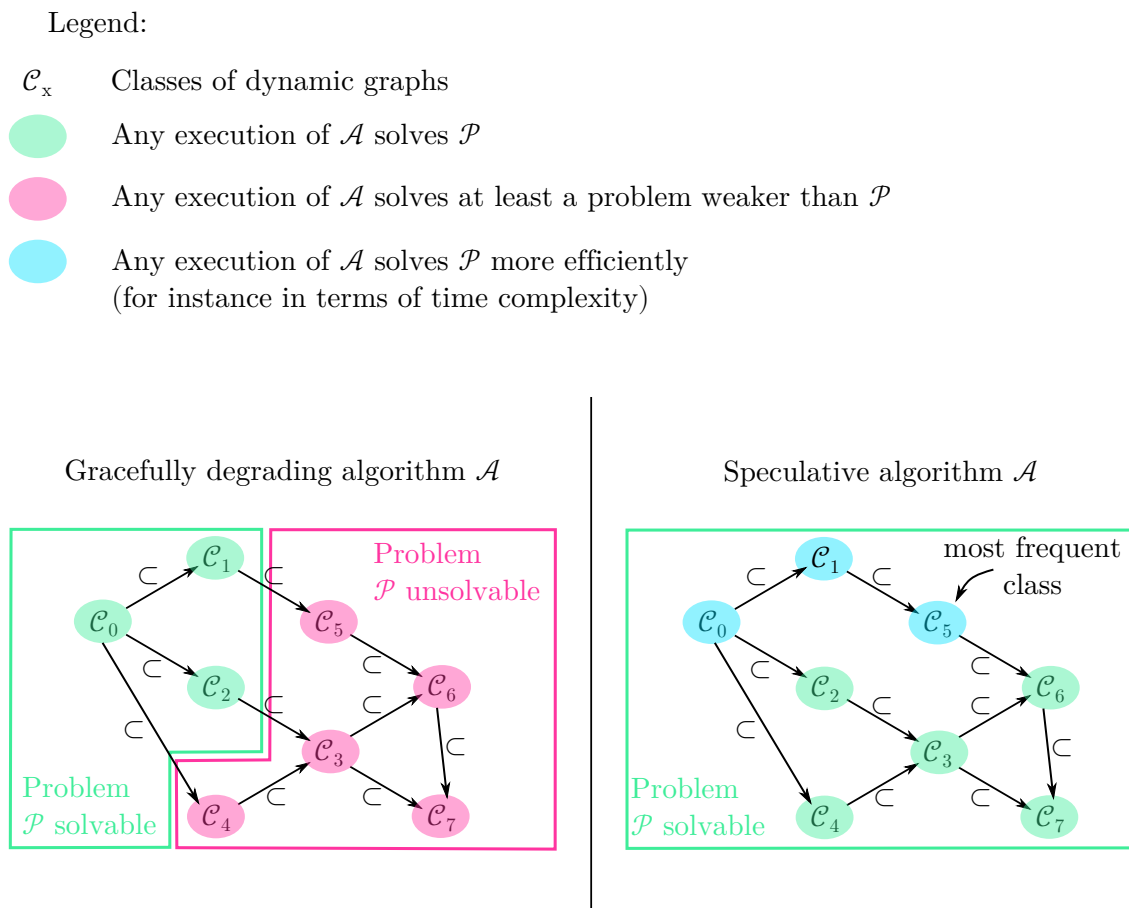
Legend:

$\mathcal{C}_x$ Classes of dynamic graphs

Any execution of $\mathcal{A}$ solves $\mathcal{P}$

Any execution of $\mathcal{A}$ solves at least a problem weaker than $\mathcal{P}$

Any execution of $\mathcal{A}$ solves $\mathcal{P}$ more efficiently (for instance in terms of time complexity)

Gracefully degrading algorithm $\mathcal{A}$

Problem $\mathcal{P}$ unsolvable

$\mathcal{C}_0$ $\subset$ $\mathcal{C}_1$ $\subset$ $\mathcal{C}_5$ $\subset$ $\mathcal{C}_6$ $\subset$ $\mathcal{C}_7$

$\subset$ $\mathcal{C}_2$ $\subset$ $\mathcal{C}_3$ $\subset$ $\subset$

$\subset$ $\mathcal{C}_4$ $\subset$

Problem $\mathcal{P}$ solvable

Speculative algorithm $\mathcal{A}$

most frequent class

$\mathcal{C}_0$ $\subset$ $\mathcal{C}_1$ $\subset$ $\mathcal{C}_5$ $\subset$ $\mathcal{C}_6$ $\subset$ $\mathcal{C}_7$

$\subset$ $\mathcal{C}_2$ $\subset$ $\mathcal{C}_3$ $\subset$ $\subset$

$\subset$ $\mathcal{C}_4$ $\subset$

Problem $\mathcal{P}$ solvable